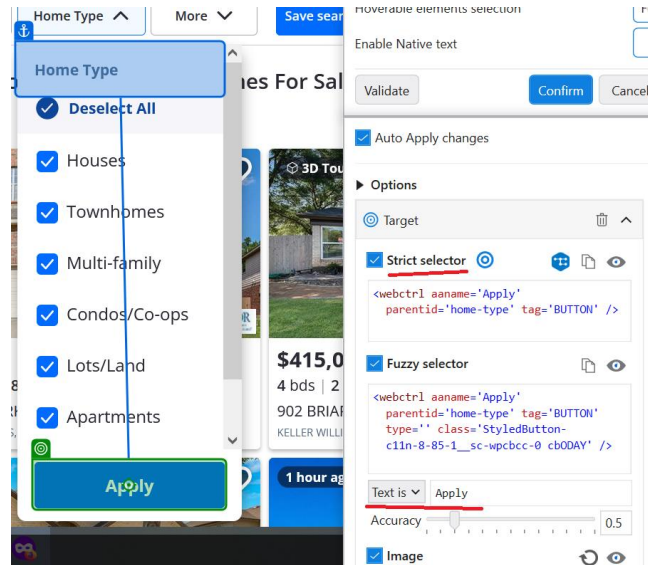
Home Type
More
Save sear
Home Type
nes For Sal
Deselect All
Houses
Townhomes
Multi-family
Condos/Co-ops
Lots/Land
Apartments
Apply
3D Tou
$415,0
4 bds | 2
902 BRIAF
KELLER WILLI
1 hour ag
Hoverable elements selection
Enable Native text
Validate
Confirm
Cancel
Auto Apply changes
Options
Target
Strict selector
<webctrl aaname='Apply' parentid='home-type' tag='BUTTON' />
Fuzzy selector
<webctrl aaname='Apply' parentid='home-type' tag='BUTTON' type='' class='StyledButton-c11n-8-85-1__sc-wpcbcc-0 cbODAY' />
Text is
Apply
Accuracy
0.5
Image